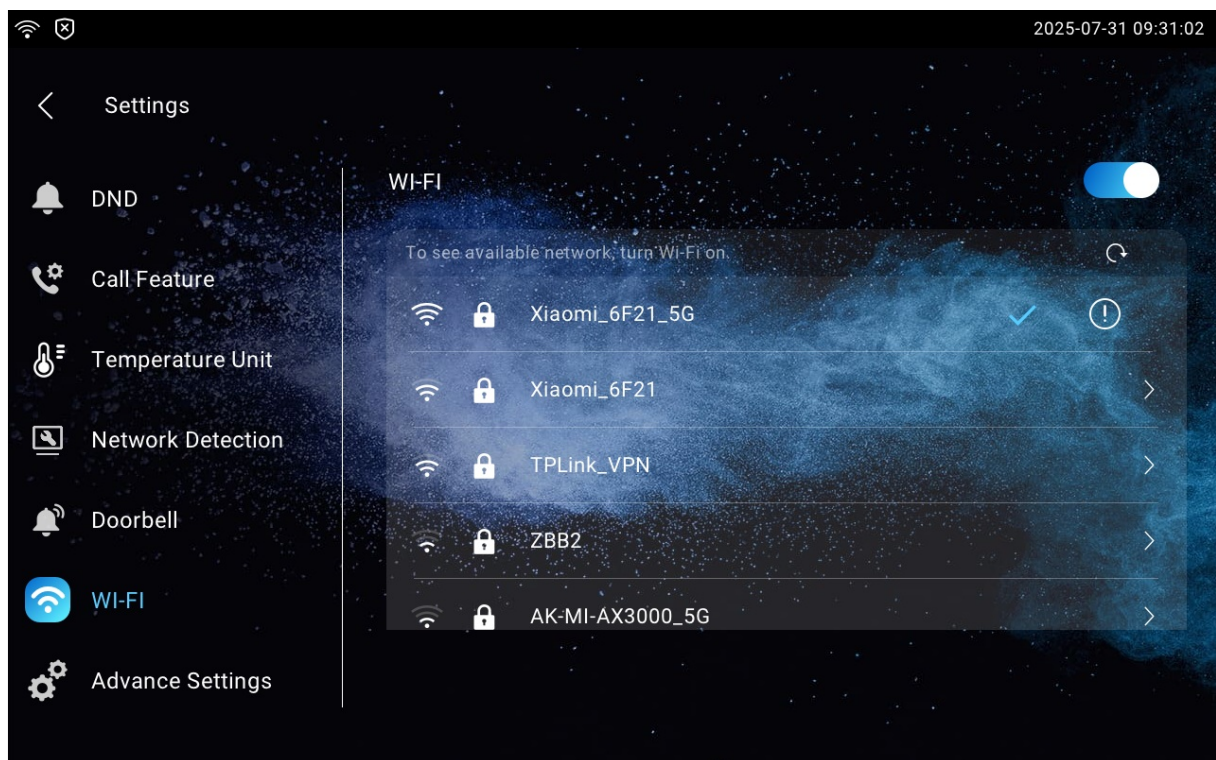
2025-07-31 09:31:02

Settings

DND

Call Feature

Temperature Unit

Network Detection

Doorbell

WI-FI

Advance Settings

WI-FI

To see available network, turn Wi-Fi on.

Xiaomi_6F21_5G

Xiaomi_6F21

TPLink_VPN

ZBB2

AK-MI-AX3000_5G